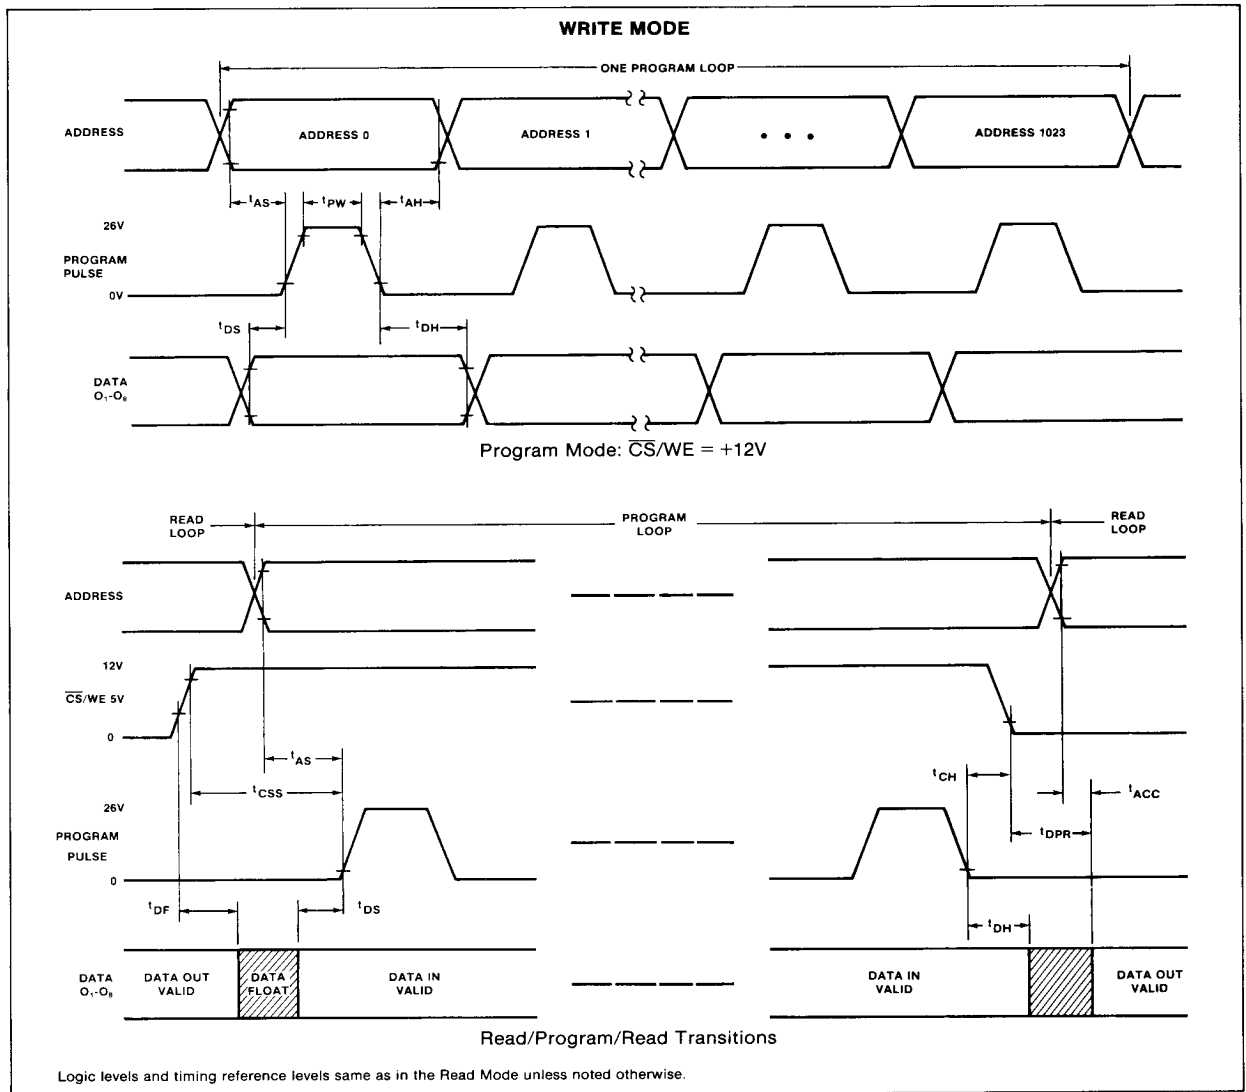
WRITE MODE

ONE PROGRAM LOOP

ADDRESS

ADDRESS 0

ADDRESS 1

• • •

ADDRESS 1023

$t_{AS}$

$t_{PW}$

$t_{AH}$

26V

PROGRAM PULSE

0V

$t_{DS}$

$t_{DH}$

DATA $O_1$-$O_8$

Program Mode: $\overline{CS}$/WE = +12V

READ LOOP

PROGRAM LOOP

READ LOOP

ADDRESS

12V

$\overline{CS}$/WE 5V

0

$t_{AS}$

$t_{CSS}$

$t_{CH}$

$t_{ACC}$

26V

PROGRAM

PULSE

0

$t_{DPR}$

$t_{DF}$

$t_{DS}$

$t_{DH}$

DATA $O_1$-$O_8$

DATA OUT VALID

DATA FLOAT

DATA IN VALID

DATA IN VALID

DATA OUT VALID

Read/Program/Read Transitions

Logic levels and timing reference levels same as in the Read Mode unless noted otherwise.